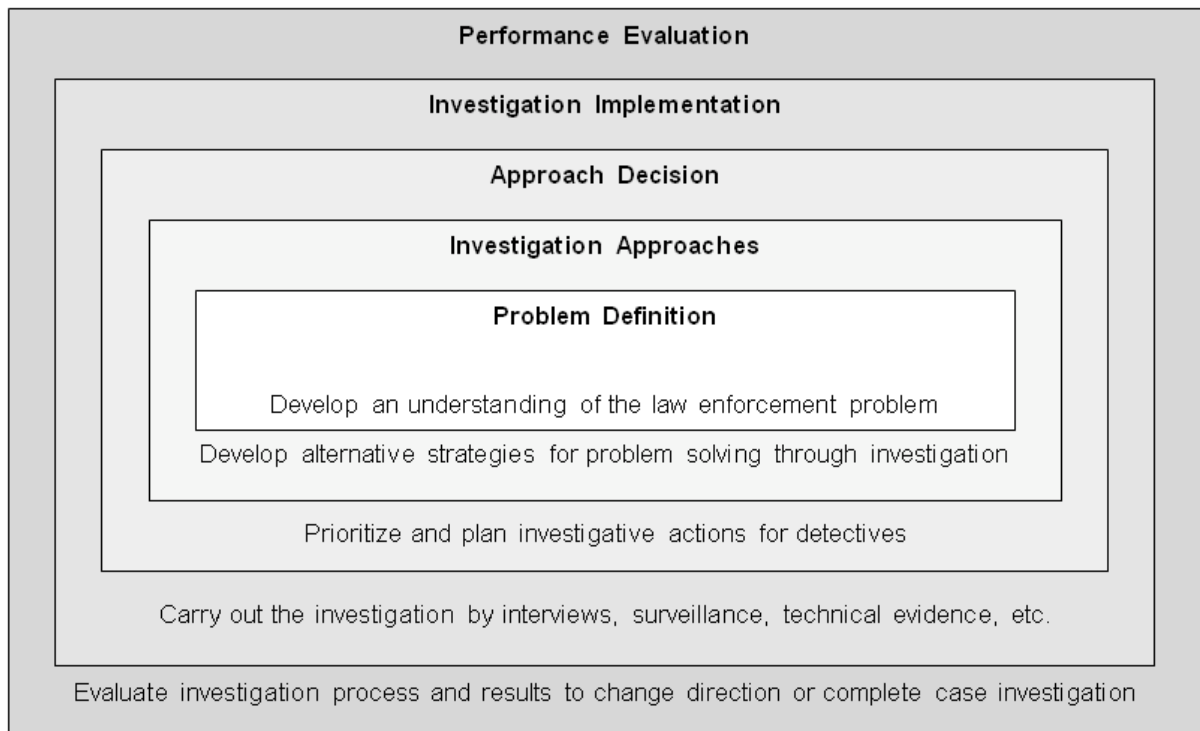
Performance Evaluation

Investigation Implementation

Approach Decision

Investigation Approaches

Problem Definition

Develop an understanding of the law enforcement problem

Develop alternative strategies for problem solving through investigation

Prioritize and plan investigative actions for detectives

Carry out the investigation by interviews, surveillance, technical evidence, etc.

Evaluate investigation process and results to change direction or complete case investigation